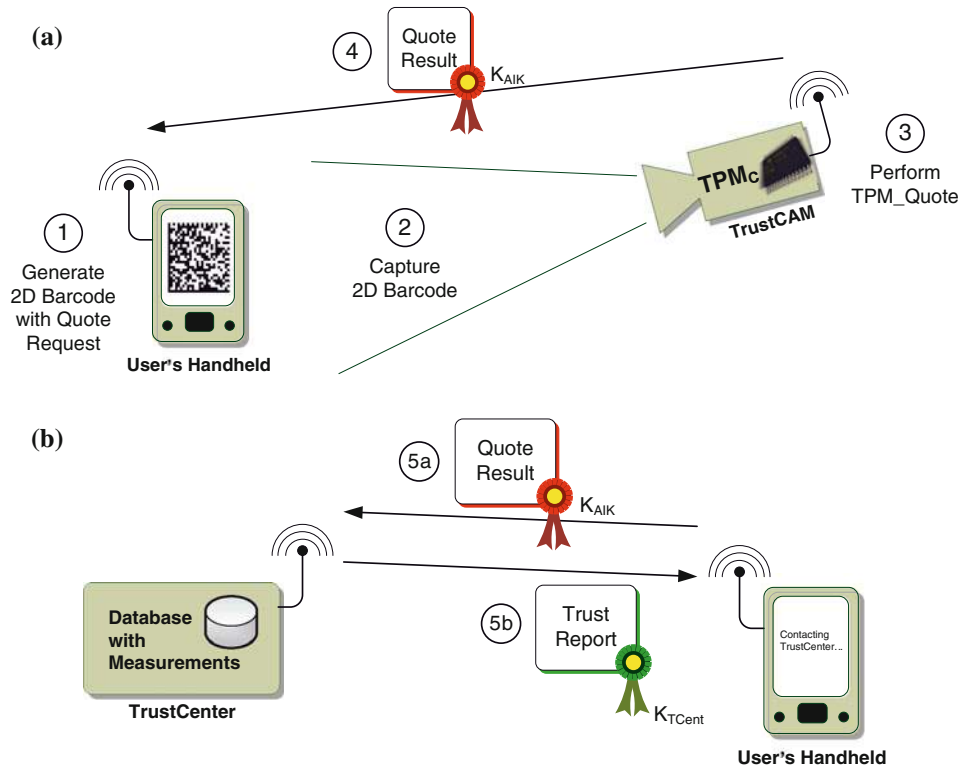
(a)

4

Quote Result

$K_{AIK}$

3

Perform TPM_Quote

$TPM_C$

TrustCAM

1

Generate 2D Barcode with Quote Request

2

Capture 2D Barcode

User's Handheld

(b)

5a

Quote Result

$K_{AIK}$

Database with Measurements

TrustCenter

5b

Trust Report

$K_{TCent}$

Contacting TrustCenter...

User's Handheld